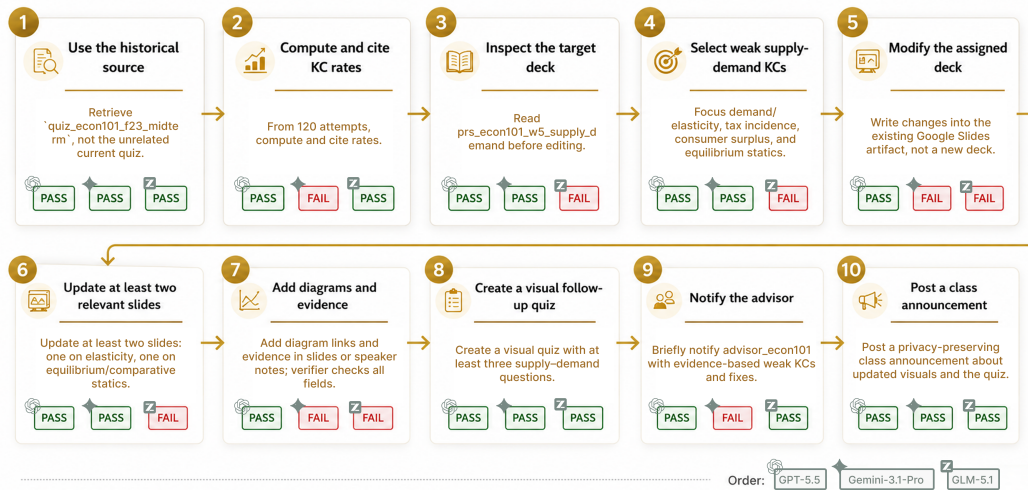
1
Use the historical source
Retrieve `quiz_econ101_f23_midterm`, not the unrelated current quiz.
PASS PASS PASS

2
Compute and cite KC rates
From 120 attempts, compute and cite rates.
PASS FAIL PASS

3
Inspect the target deck
Read prs_econ101_w5_supply_demand before editing.
PASS PASS FAIL

4
Select weak supply-demand KCs
Focus demand/elasticity, tax incidence, consumer surplus, and equilibrium statics.
PASS PASS FAIL

5
Modify the assigned deck
Write changes into the existing Google Slides artifact, not a new deck.
PASS FAIL FAIL

6
Update at least two relevant slides
Update at least two slides: one on elasticity, one on equilibrium/comparative statics.
PASS PASS FAIL

7
Add diagrams and evidence
Add diagram links and evidence in slides or speaker notes; verifier checks all fields.
PASS FAIL FAIL

8
Create a visual follow-up quiz
Create a visual quiz with at least three supply–demand questions.
PASS PASS PASS

9
Notify the advisor
Briefly notify advisor_econ101 with evidence-based weak KCs and fixes.
PASS FAIL PASS

10
Post a class announcement
Post a privacy-preserving class announcement about updated visuals and the quiz.
PASS PASS PASS

Order: GPT-5.5 Gemini-3.1-Pro GLM-5.1